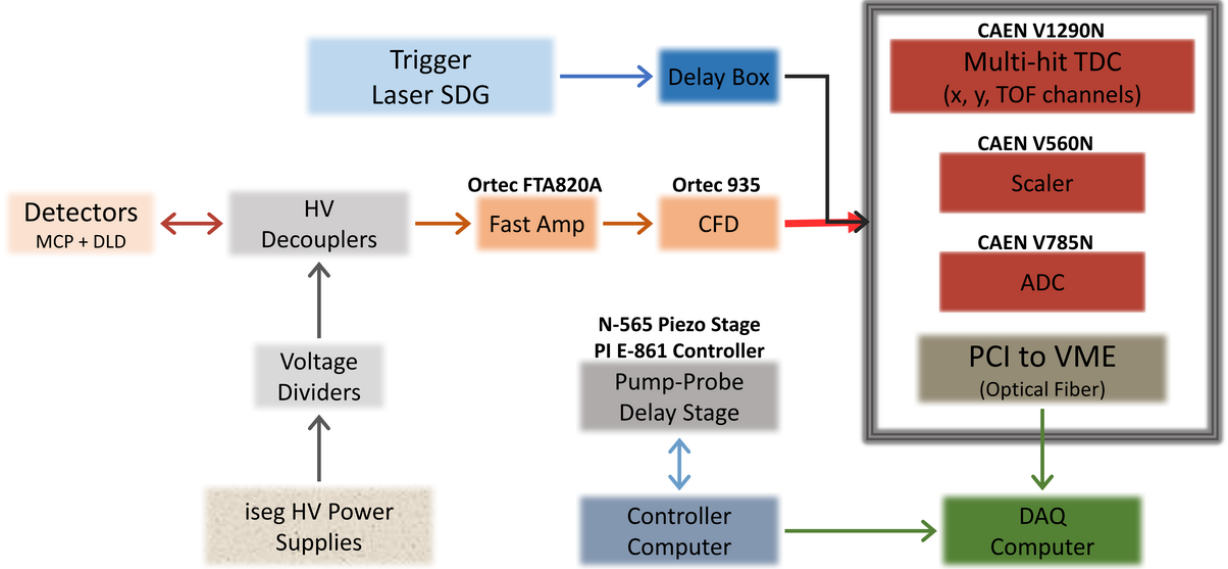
Trigger
Laser SDG

Delay Box

CAEN V1290N
Multi-hit TDC
(x, y, TOF channels)

CAEN V560N
Scaler

CAEN V785N
ADC

PCI to VME
(Optical Fiber)

Detectors
MCP + DLD

HV
Decouplers

Ortec FTA820A
Fast Amp

Ortec 935
CFD

Voltage
Dividers

iseg HV Power
Supplies

N-565 Piezo Stage
PI E-861 Controller
Pump-Probe
Delay Stage

Controller
Computer

DAQ
Computer